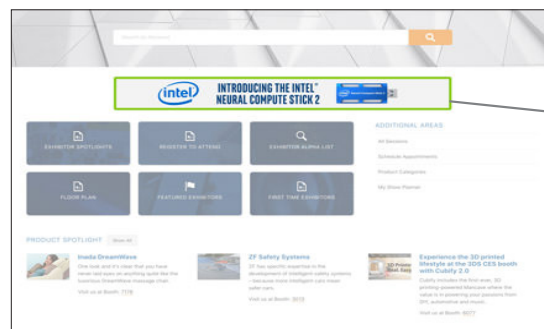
Search By Keyword

intel INTRODUCING THE INTEL® NEURAL COMPUTE STICK 2

EXHIBITOR SPOTLIGHTS
REGISTER TO ATTEND
EXHIBITOR ALPHA LIST
FLOOR PLAN
FEATURED EXHIBITORS
FIRST TIME EXHIBITORS

ADDITIONAL AREAS
All Sessions
Schedule Appointments
Product Categories
My Show Planner

PRODUCT SPOTLIGHT Show All

Inada DreamWave
One look and it's clear that you have never laid eyes on anything quite like the luxurious DreamWave massage chair.
Visit us at Booth: 7178

ZF Safety Systems
ZF has specific expertise in the development of intelligent safety systems – because more intelligent cars mean safer cars.
Visit us at Booth: 3615

Experience the 3D printed lifestyle at the 3DS CES booth with Cubify 2.0
Cubify includes the first ever, 3D printing-powered Marketplace where the value is in powering your passions from DIY, automotive and music.
Visit us at Booth: 8077